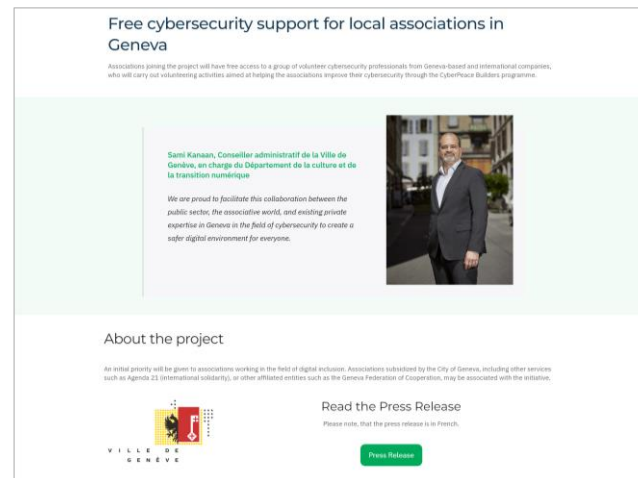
Free cybersecurity support for local associations in Geneva

Associations joining the project will have free access to a group of volunteer cybersecurity professionals from Geneva-based and international companies, who will carry out volunteering activities aimed at helping the associations improve their cybersecurity through the CyberPeace Builders programme.

Sami Kanaan, Conseiller administratif de la Ville de Genève, en charge du Département de la culture et de la transition numérique

We are proud to facilitate this collaboration between the public sector, the associative world, and existing private expertise in Geneva in the field of cybersecurity to create a safer digital environment for everyone.

About the project

An initial priority will be given to associations working in the field of digital inclusion. Associations subsidized by the City of Geneva, including other services such as Agenda 21 (international solidarity), or other affiliated entities such as the Geneva Federation of Cooperation, may be associated with the initiative.

VILLE DE GENÈVE

Read the Press Release

Please note, that the press release is in French.

Press Release